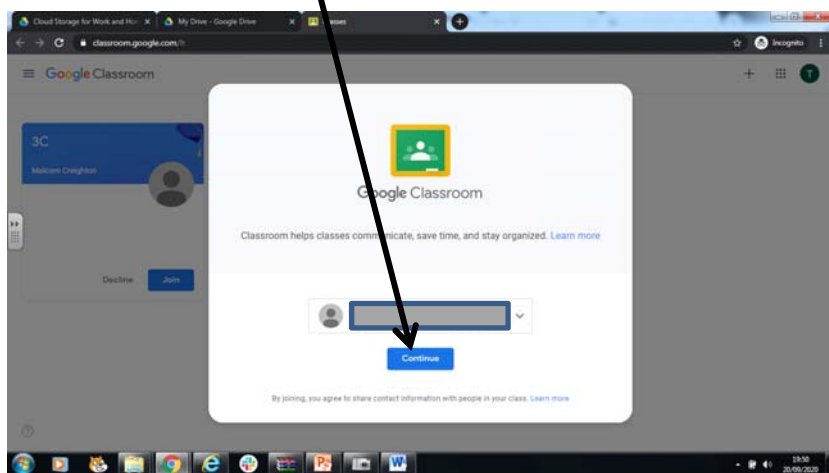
Cloud Storage for Work and Ho
My Drive - Google Drive
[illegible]sses
classroom.google.com/h
Incognito
Google Classroom
3C
Malcolm Creighton
Decline
Join
Google Classroom
Classroom helps classes comm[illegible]nicate, save time, and stay organized. Learn more
Continue
By joining, you agree to share contact information with people in your class. Learn more
19:50
20/09/2020